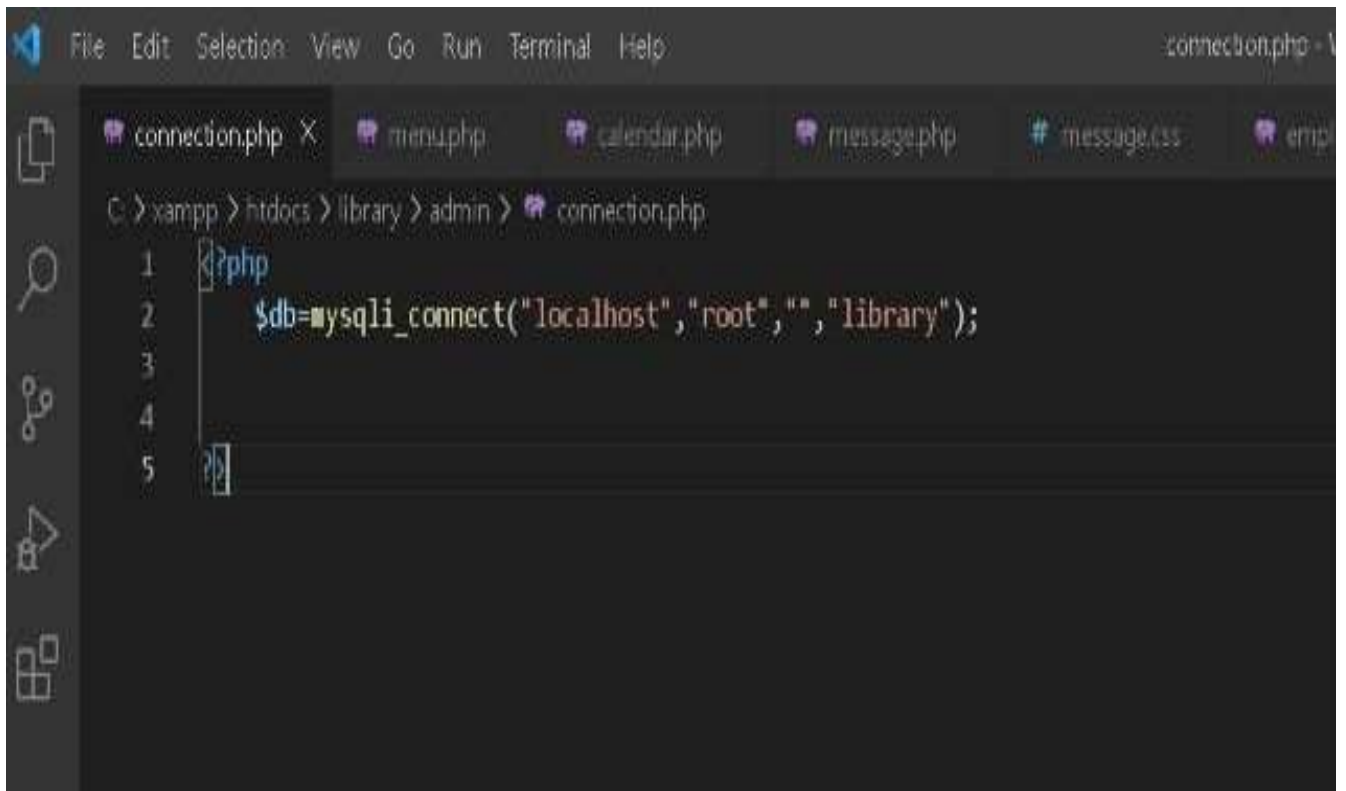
File Edit Selection View Go Run Terminal Help connection.php - V

connection.php × menu.php calendar.php message.php # message.css empl

C: > xampp > htdocs > library > admin > connection.php

1 <?php
2 $db=mysqli_connect("localhost","root","","library");
3
4
5 ?>